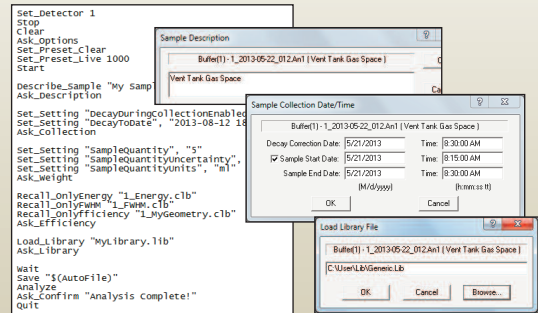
Set_Detector 1
Stop
Clear
Ask_Options
Set_Preset_Clear
Set_Preset_Live 1000
Start

Describe_Sample "My Samp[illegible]
Ask_Description

Set_Setting "DecayDuringCollectionEnabled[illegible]
Set_Setting "DecayToDate", "2013-08-12 18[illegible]
Ask_Collection

Set_Setting "SampleQuantity", "5"
Set_Setting "SampleQuantityUncertainty", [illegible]
Set_Setting "SampleQuantityUnits", "ml"
Ask_Weight

Recall_OnlyEnergy "1_Energy.clb"
Recall_OnlyFWHM "1_FWHM.clb"
Recall_OnlyEfficiency "1_MyGeometry.clb"
Ask_Efficiency

Load_Library "MyLibrary.lib"
Ask_Library

Wait
Save "$(AutoFile)"
Analyze
Ask_Confirm "Analysis Complete!"
Quit

Sample Description
?
Buffer(1) - 1_2013-05-22_012.An1 ( Vent Tank Gas Space )
Vent Tank Gas Space
Ca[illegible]

Sample Collection Date/Time
?
Buffer(1) - 1_2013-05-22_012.An1 ( Vent Tank Gas Space )
Decay Correction Date: 5/21/2013 Time: 8:30:00 AM
Sample Start Date: 5/21/2013 Time: 8:15:00 AM
Sample End Date: 5/21/2013 Time: 8:30:00 AM
(M/d/yyyy) (h:mm:ss tt)
OK
Cancel

Load Library File
?
Buffer(1) - 1_2013-05-22_012.An1 ( Vent Tank Gas Space )
C:\User\Lib\Generic.Lib
OK
Cancel
Browse...